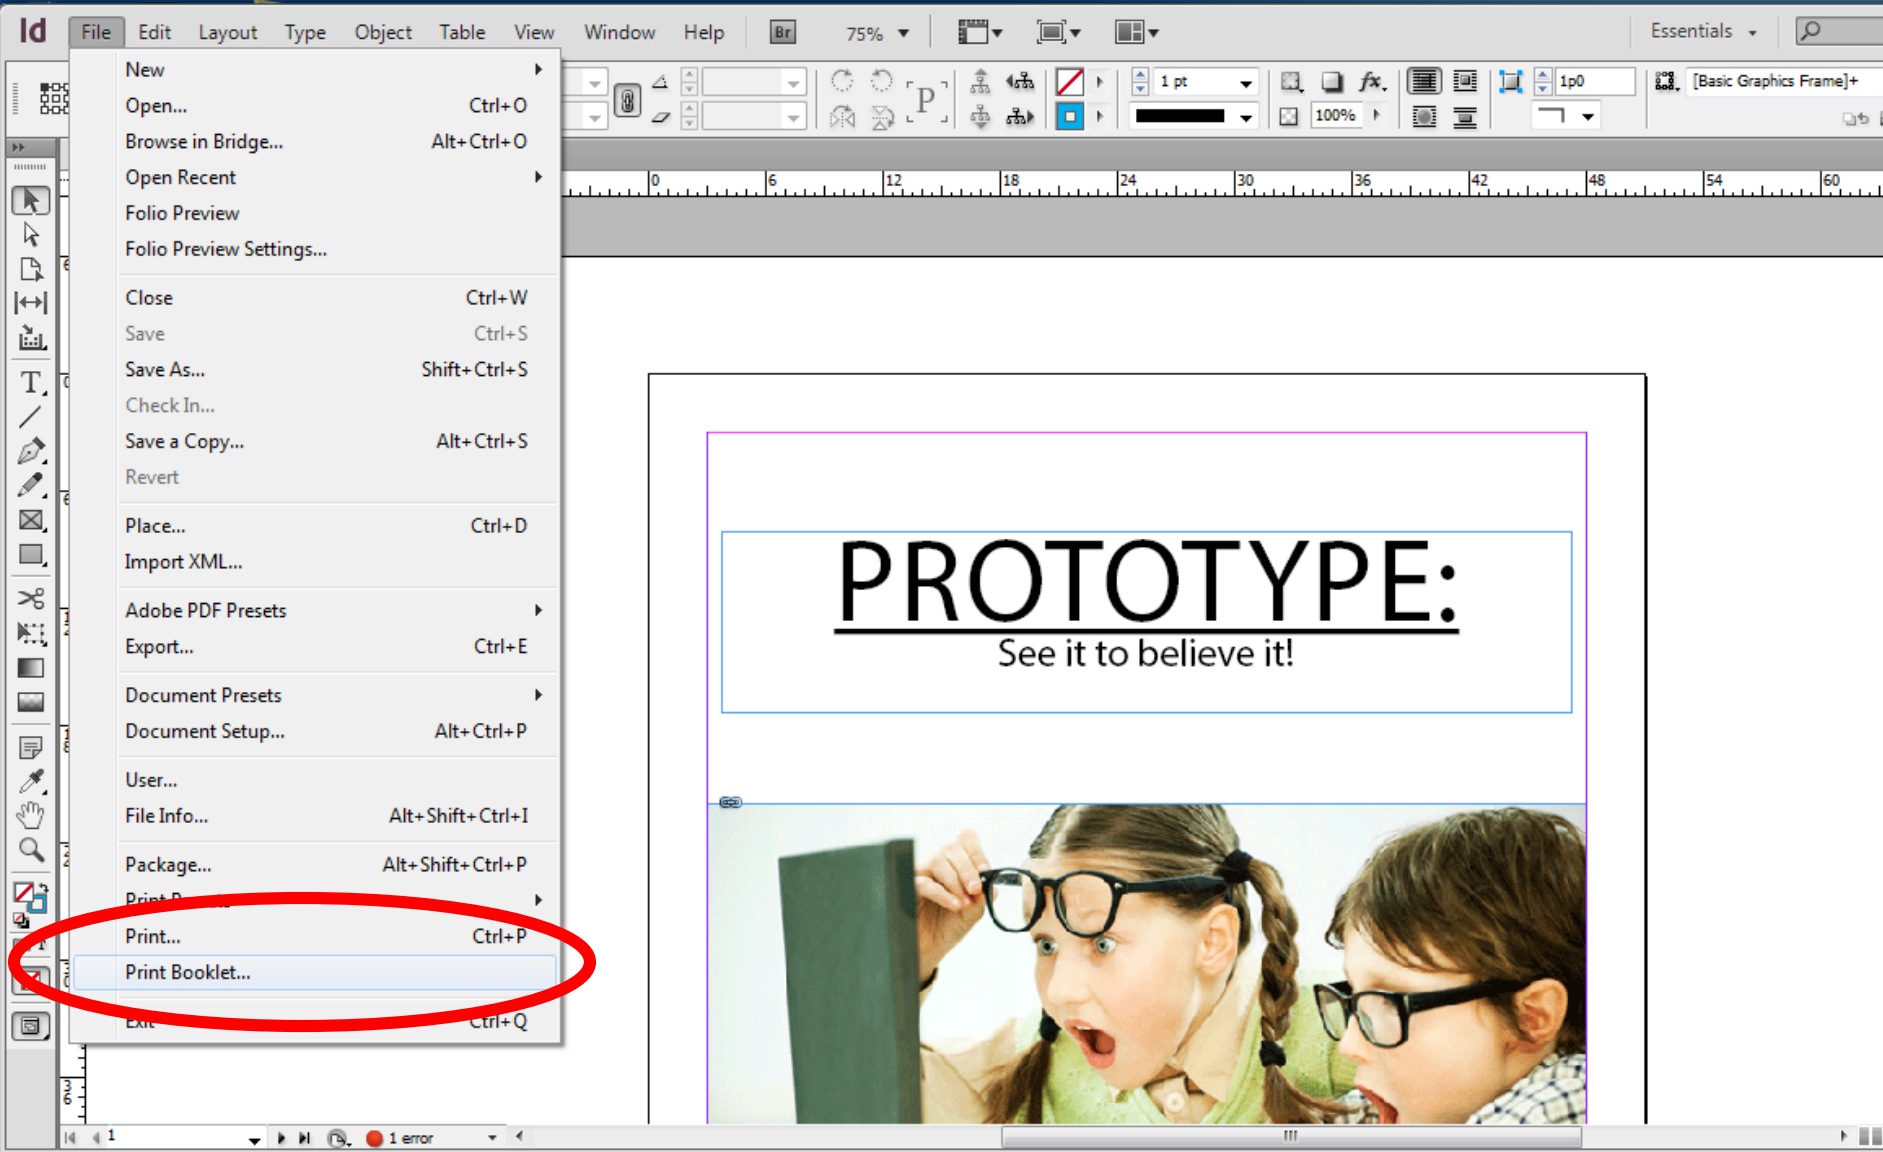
Id File Edit Layout Type Object Table View Window Help Br 75% Essentials

1 pt
100%
1p0
[Basic Graphics Frame]+

0 6 12 18 24 30 36 42 48 54 60

New
Open... Ctrl+O
Browse in Bridge... Alt+Ctrl+O
Open Recent
Folio Preview
Folio Preview Settings...

Close Ctrl+W
Save Ctrl+S
Save As... Shift+Ctrl+S
Check In...
Save a Copy... Alt+Ctrl+S
Revert

Place... Ctrl+D
Import XML...

Adobe PDF Presets
Export... Ctrl+E

Document Presets
Document Setup... Alt+Ctrl+P

User...
File Info... Alt+Shift+Ctrl+I

Package... Alt+Shift+Ctrl+P
Print P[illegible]
Print... Ctrl+P
Print Booklet...

Exit Ctrl+Q

PROTOTYPE:
See it to believe it!

1
1 error